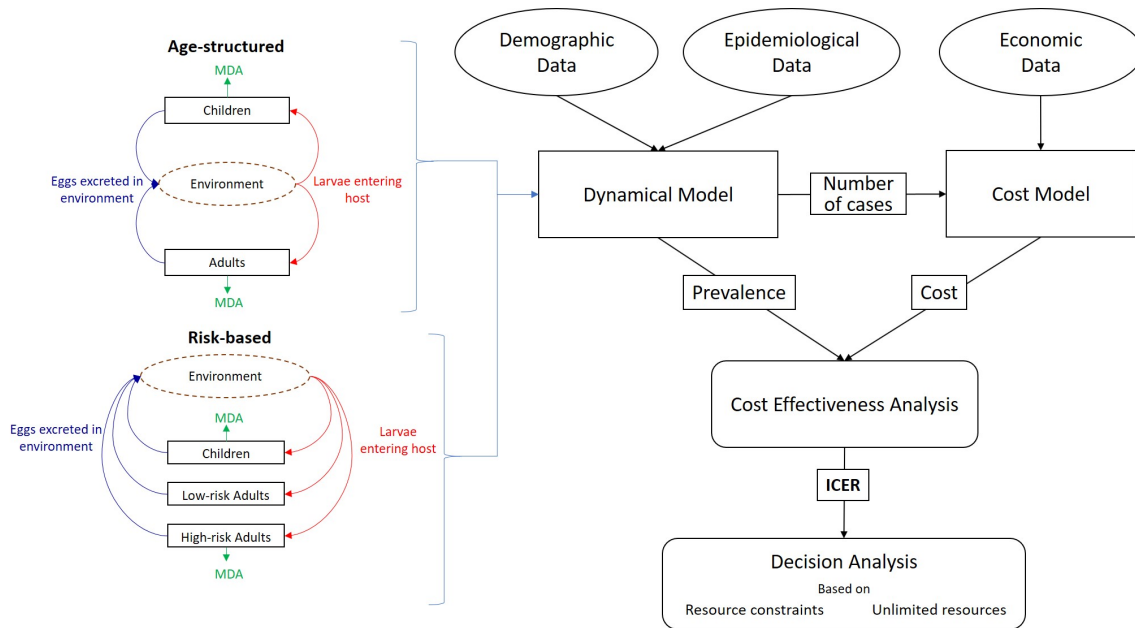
Age-structured

MDA

Children

Eggs excreted in environment

Environment

Larvae entering host

Adults

MDA

Risk-based

Environment

MDA

Eggs excreted in environment

Children

Larvae entering host

Low-risk Adults

High-risk Adults

MDA

Demographic Data

Epidemiological Data

Economic Data

Dynamical Model

Number of cases

Cost Model

Prevalence

Cost

Cost Effectiveness Analysis

ICER

Decision Analysis

Based on

Resource constraints

Unlimited resources